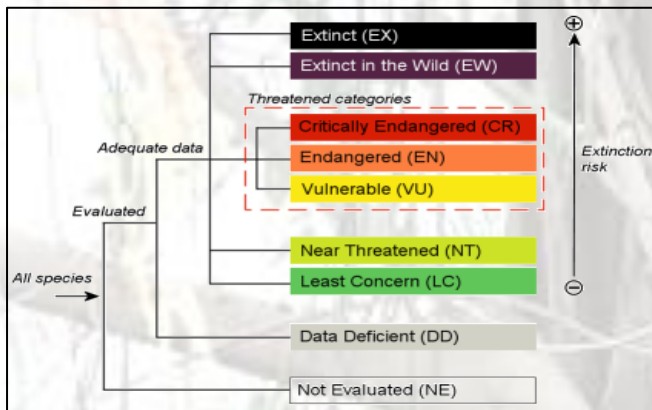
Extinct (EX)
Extinct in the Wild (EW)
Threatened categories
Critically Endangered (CR)
Endangered (EN)
Vulnerable (VU)
Near Threatened (NT)
Least Concern (LC)
Data Deficient (DD)
Not Evaluated (NE)
Adequate data
Evaluated
All species
⊕
Extinction risk
⊖